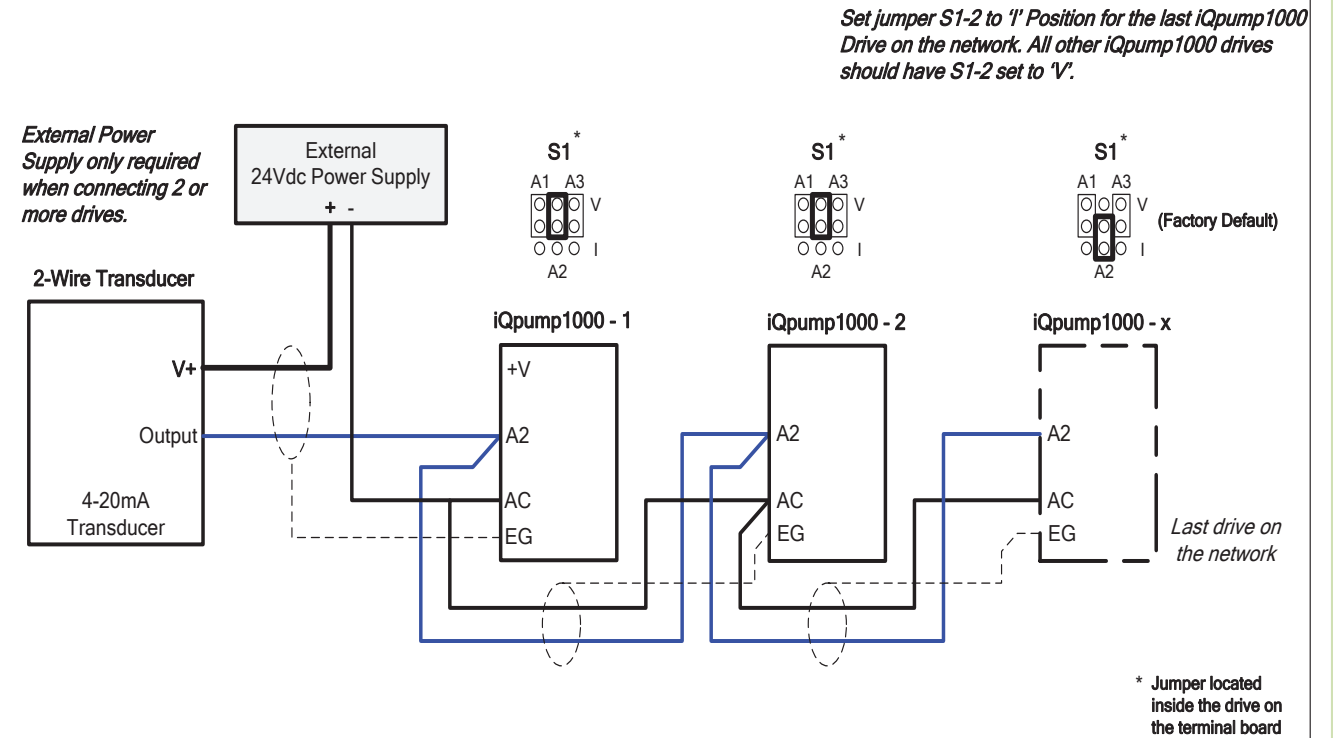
Set jumper S1-2 to 'I' Position for the last iQpump1000 Drive on the network. All other iQpump1000 drives should have S1-2 set to 'V'.

External Power Supply only required when connecting 2 or more drives.

External
24Vdc Power Supply
+ -

S1*
A1 A3
V
I
A2

S1*
A1 A3
V
I
A2

S1*
A1 A3
V
(Factory Default)
I
A2

2-Wire Transducer

V+
Output

4-20mA
Transducer

iQpump1000 - 1
+V
A2
AC
EG

iQpump1000 - 2
A2
AC
EG

iQpump1000 - x
A2
AC
EG

Last drive on the network

* Jumper located inside the drive on the terminal board